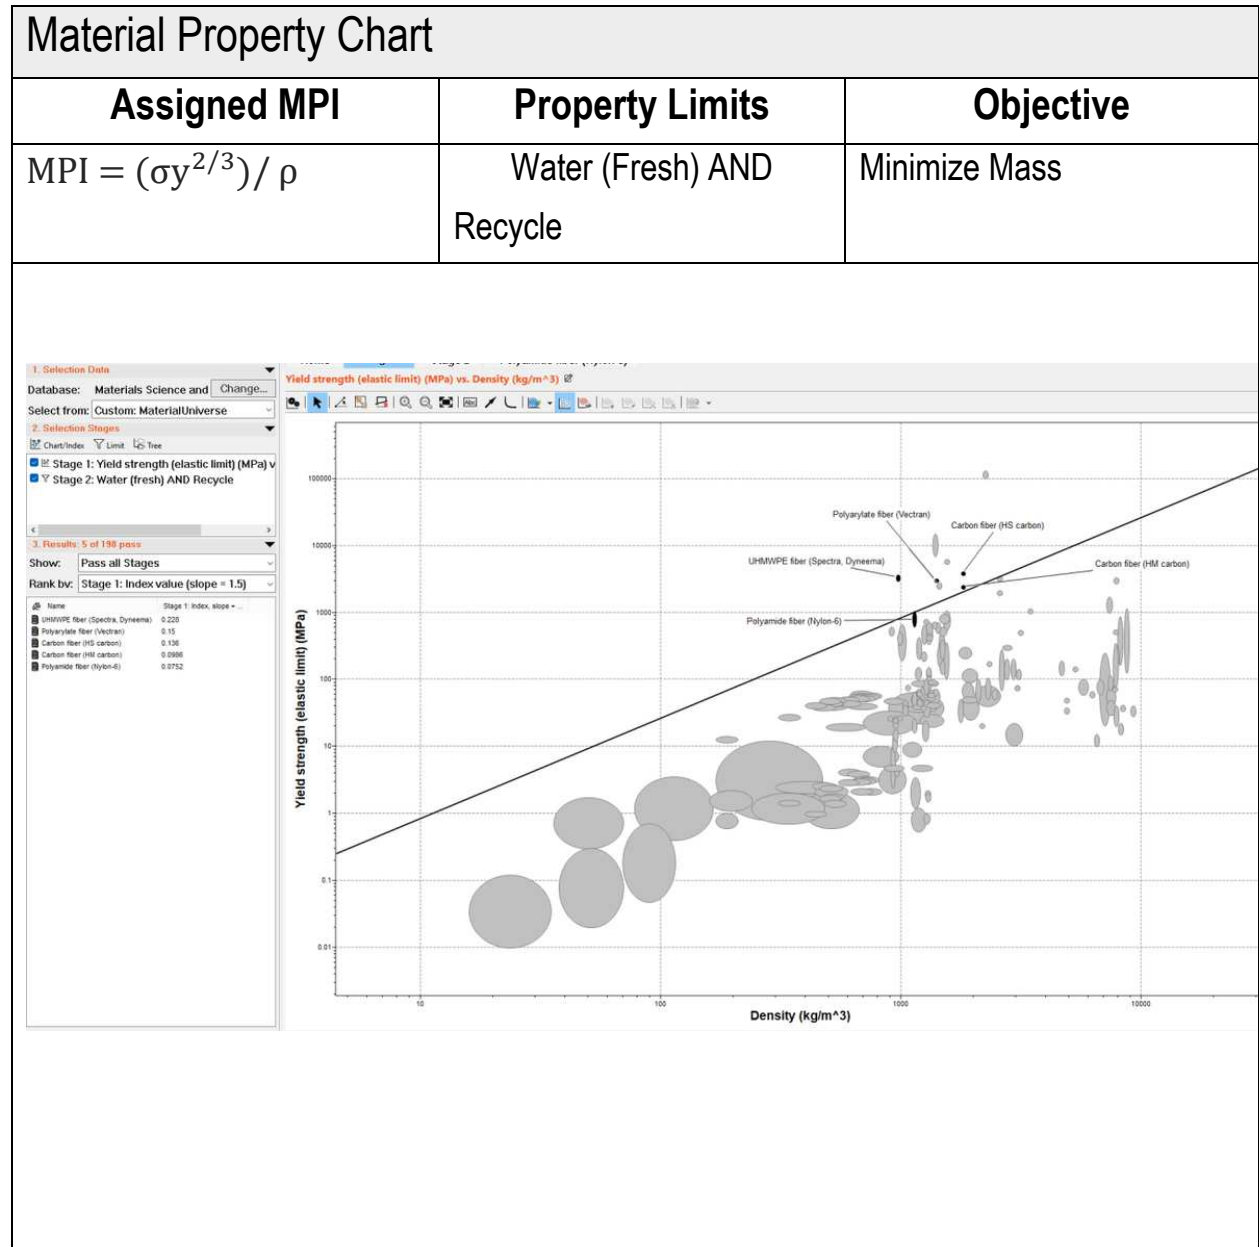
Material Property Chart

| Assigned MPI | Property Limits | Objective |
|---|---|---|
| $\text{MPI} = (\sigma y^{2/3}) / \rho$ | Water (Fresh) AND Recycle | Minimize Mass |

1. Selection Data
Database: Materials Science and Change...
Select from: Custom: MaterialUniverse
2. Selection Stages
Chart/Index Limit Tree
Stage 1: Yield strength (elastic limit) (MPa) v
Stage 2: Water (fresh) AND Recycle
3. Results: 5 of 198 pass
Show: Pass all Stages
Rank by: Stage 1: Index value (slope = 1.5)

| Name | Stage 1: Index, slope = ... |
|---|---|
| UHMWPE fiber (Spectra, Dyneema) | 0.220 |
| Polyarylate fiber (Vectran) | 0.15 |
| Carbon fiber (HS carbon) | 0.136 |
| Carbon fiber (HM carbon) | 0.0986 |
| Polyamide fiber (Nylon-6) | 0.0752 |

Yield strength (elastic limit) (MPa) vs. Density (kg/m^3)

Polyarylate fiber (Vectran)
Carbon fiber (HS carbon)
UHMWPE fiber (Spectra, Dyneema)
Carbon fiber (HM carbon)
Polyamide fiber (Nylon-6)

Yield strength (elastic limit) (MPa)
100000
10000
1000
100
10
1
0.1
0.01

10
100
1000
10000
Density (kg/m^3)